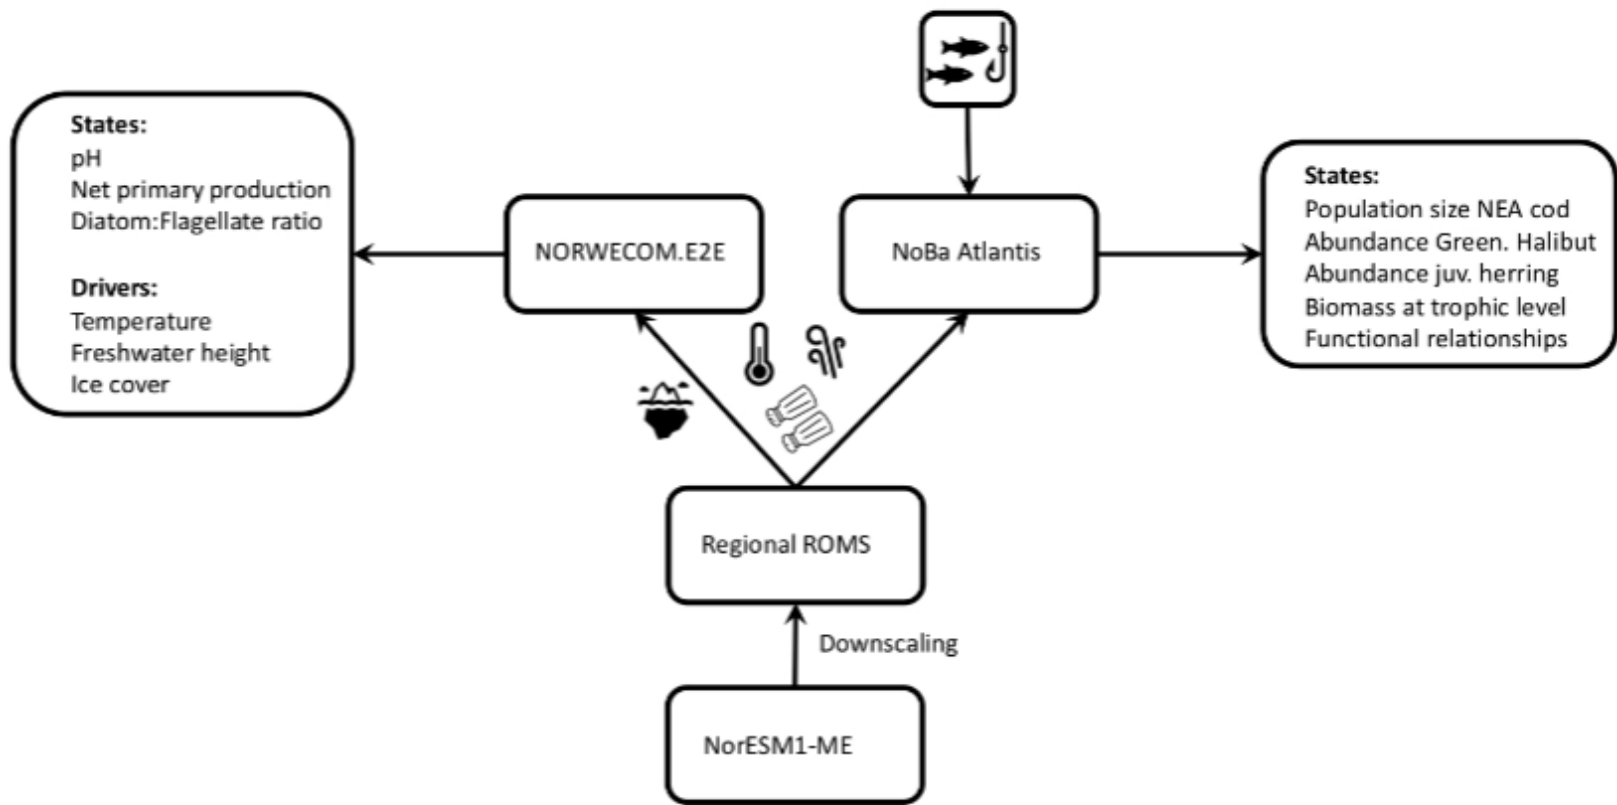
States:
pH
Net primary production
Diatom:Flagellate ratio

Drivers:
Temperature
Freshwater height
Ice cover

NORWECOM.E2E

NoBa Atlantis

States:
Population size NEA cod
Abundance Green. Halibut
Abundance juv. herring
Biomass at trophic level
Functional relationships

Regional ROMS

Downscaling

NorESM1-ME